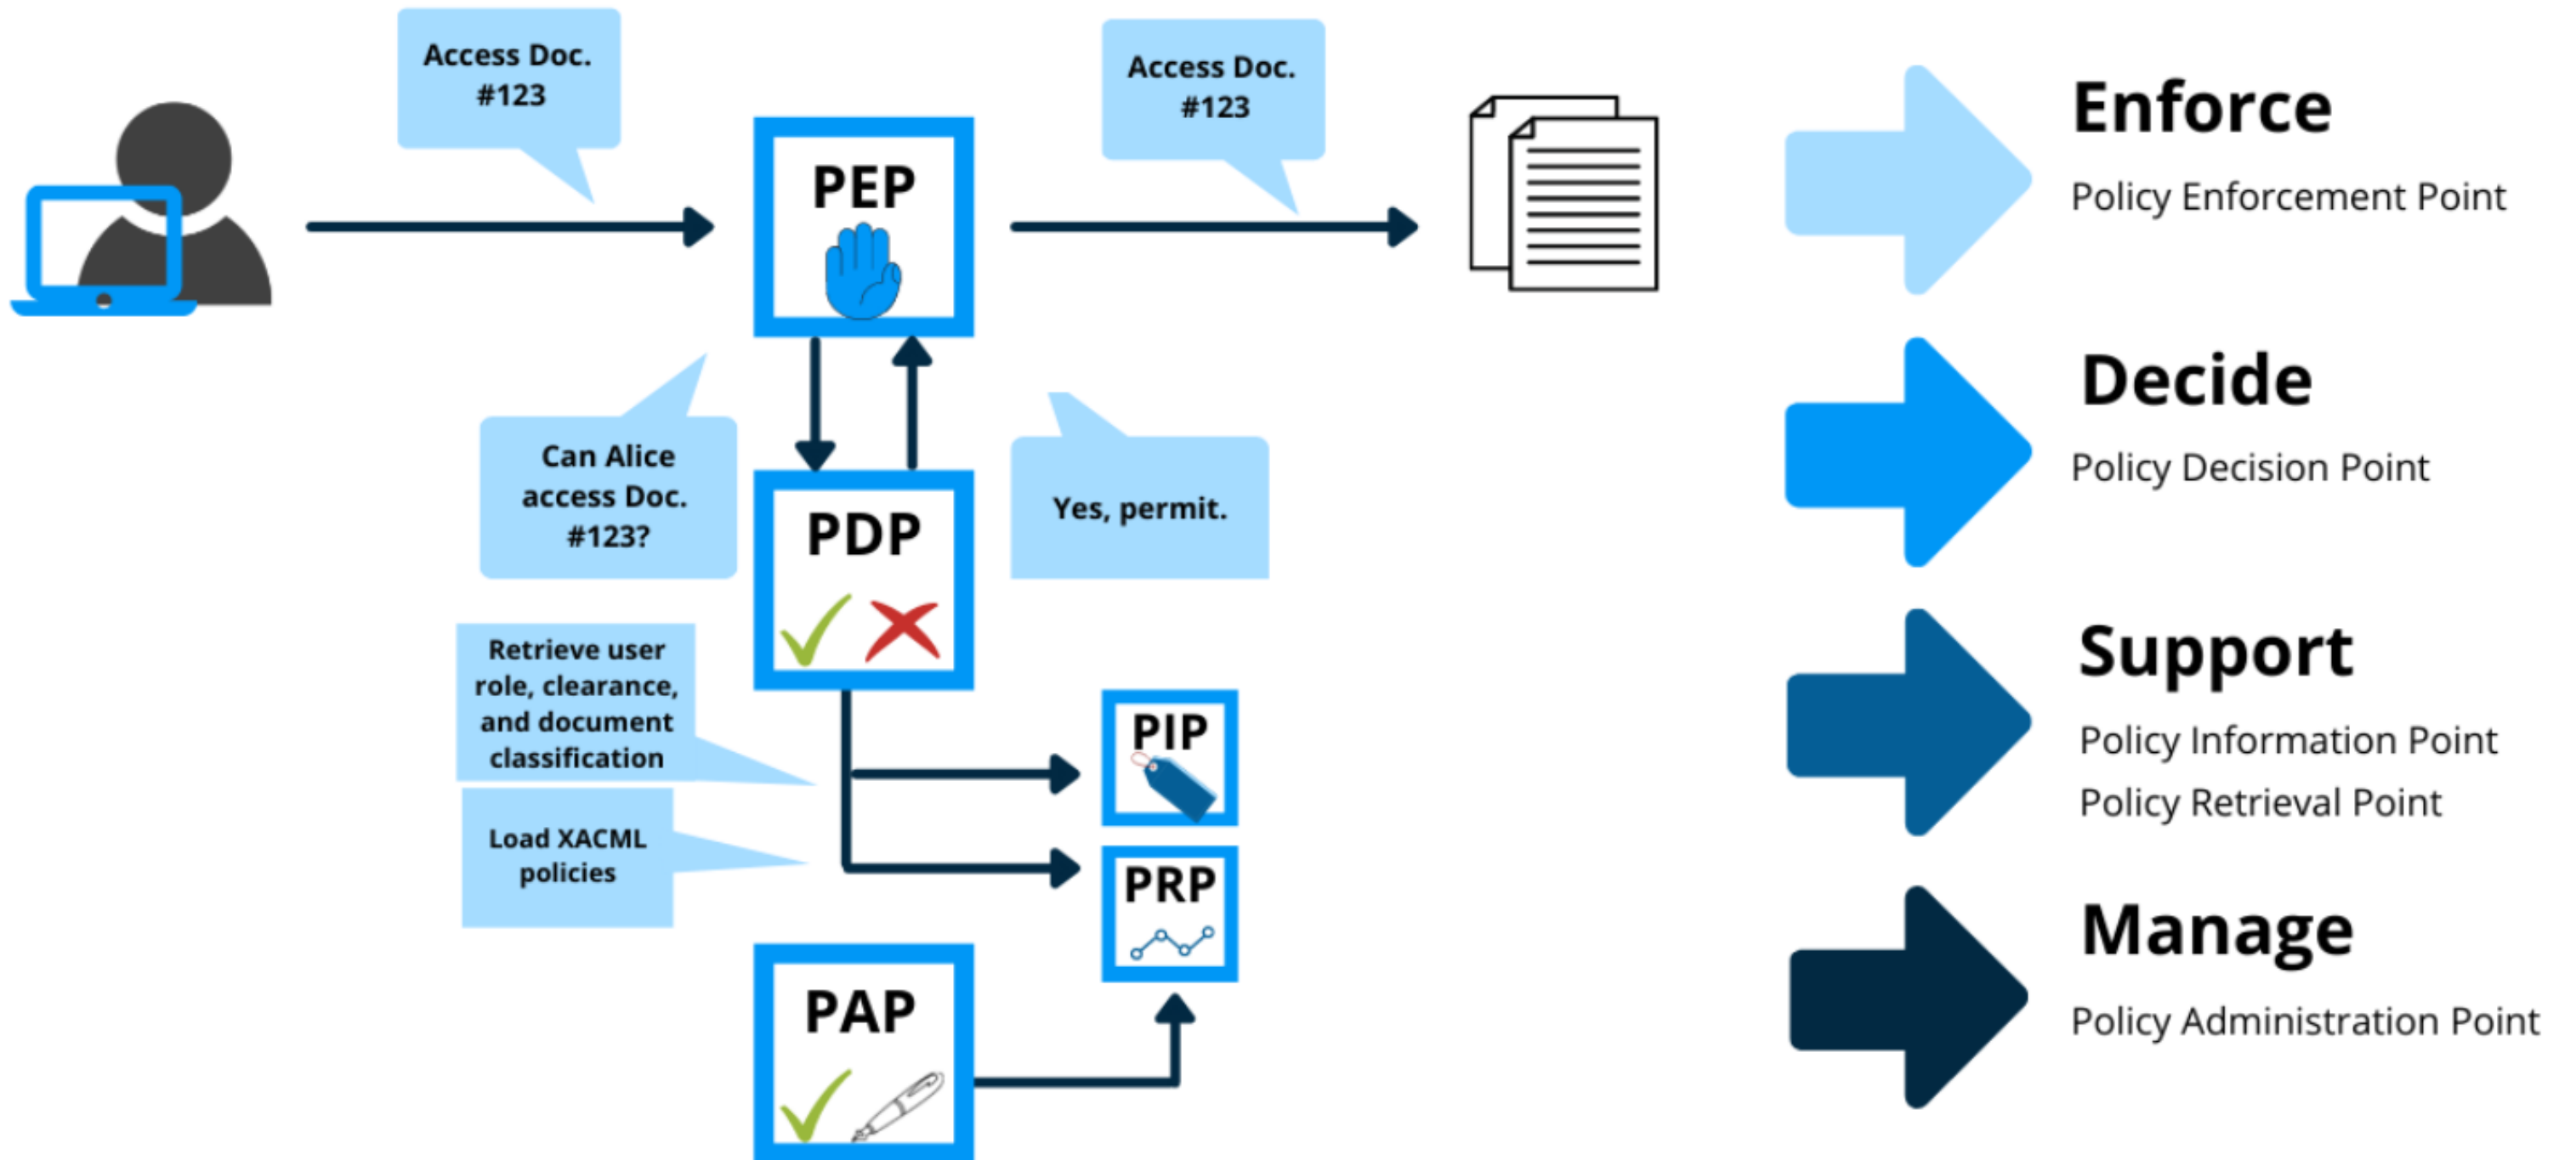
Access Doc. #123

PEP

Access Doc. #123

Can Alice access Doc. #123?

PDP

Yes, permit.

Retrieve user role, clearance, and document classification

PIP

Load XACML policies

PRP

PAP

Enforce

Policy Enforcement Point

Decide

Policy Decision Point

Support

Policy Information Point

Policy Retrieval Point

Manage

Policy Administration Point